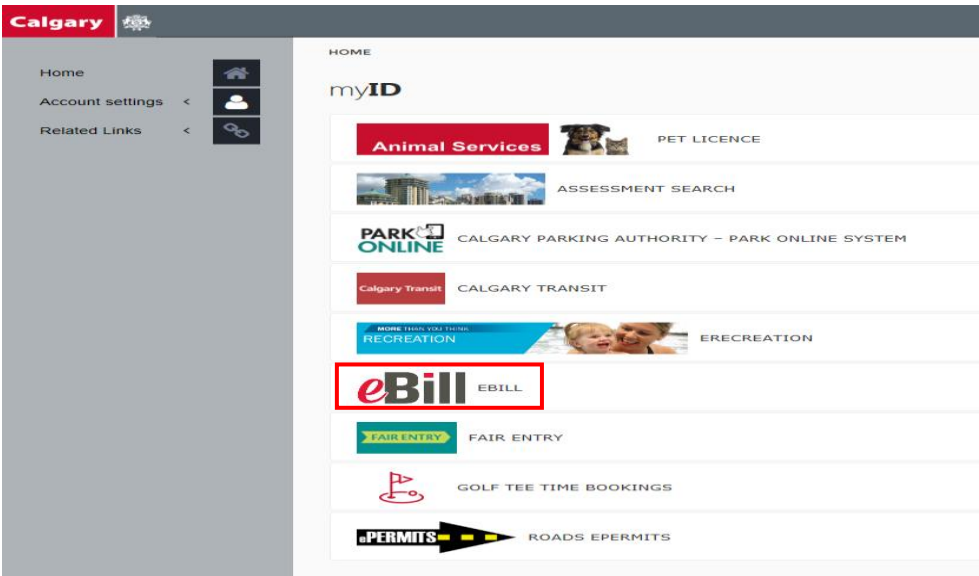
Calgary

Home
Account settings <
Related Links <

HOME

myID

Animal Services PET LICENCE

ASSESSMENT SEARCH

PARK ONLINE CALGARY PARKING AUTHORITY – PARK ONLINE SYSTEM

Calgary Transit CALGARY TRANSIT

MORE THAN YOU THINK RECREATION ERECREATION

eBill EBILL

FAIR ENTRY FAIR ENTRY

GOLF TEE TIME BOOKINGS

ePERMITS ROADS EPERMITS